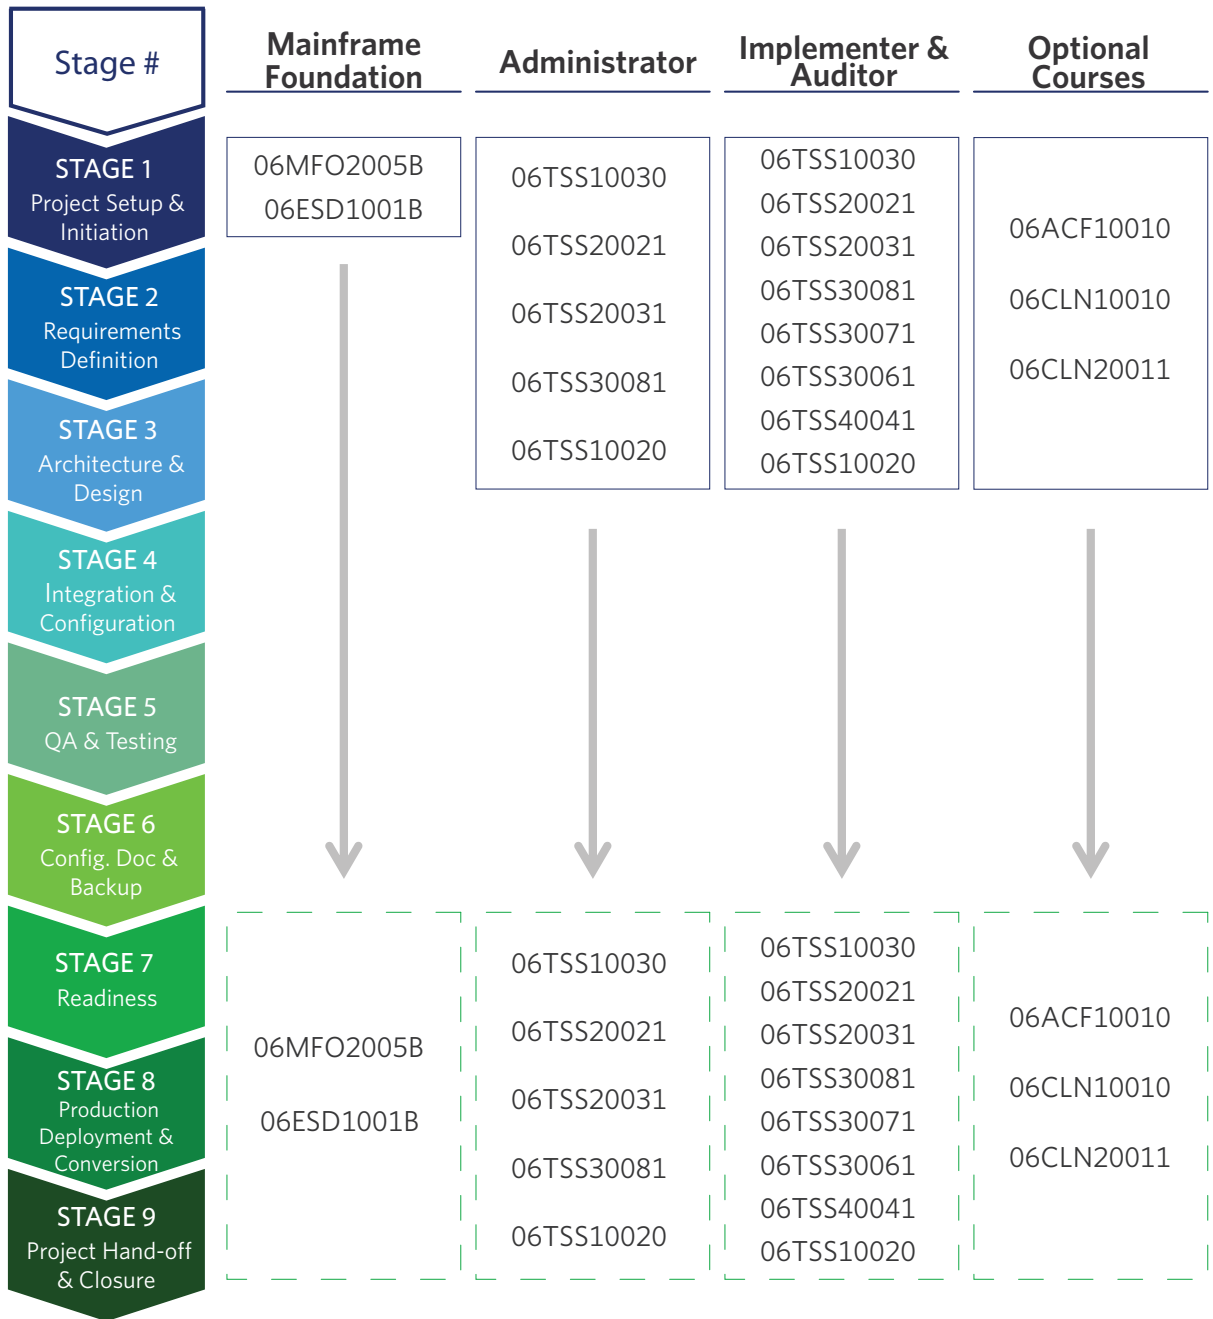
Stage #

STAGE 1
Project Setup & Initiation

STAGE 2
Requirements Definition

STAGE 3
Architecture & Design

STAGE 4
Integration & Configuration

STAGE 5
QA & Testing

STAGE 6
Config. Doc & Backup

STAGE 7
Readiness

STAGE 8
Production Deployment & Conversion

STAGE 9
Project Hand-off & Closure

Mainframe Foundation

06MFO2005B
06ESD1001B

Administrator

06TSS10030
06TSS20021
06TSS20031
06TSS30081
06TSS10020

Implementer & Auditor

06TSS10030
06TSS20021
06TSS20031
06TSS30081
06TSS30071
06TSS30061
06TSS40041
06TSS10020

Optional Courses

06ACF10010
06CLN10010
06CLN20011

06MFO2005B
06ESD1001B

06TSS10030
06TSS20021
06TSS20031
06TSS30081
06TSS10020

06TSS10030
06TSS20021
06TSS20031
06TSS30081
06TSS30071
06TSS30061
06TSS40041
06TSS10020

06ACF10010
06CLN10010
06CLN20011